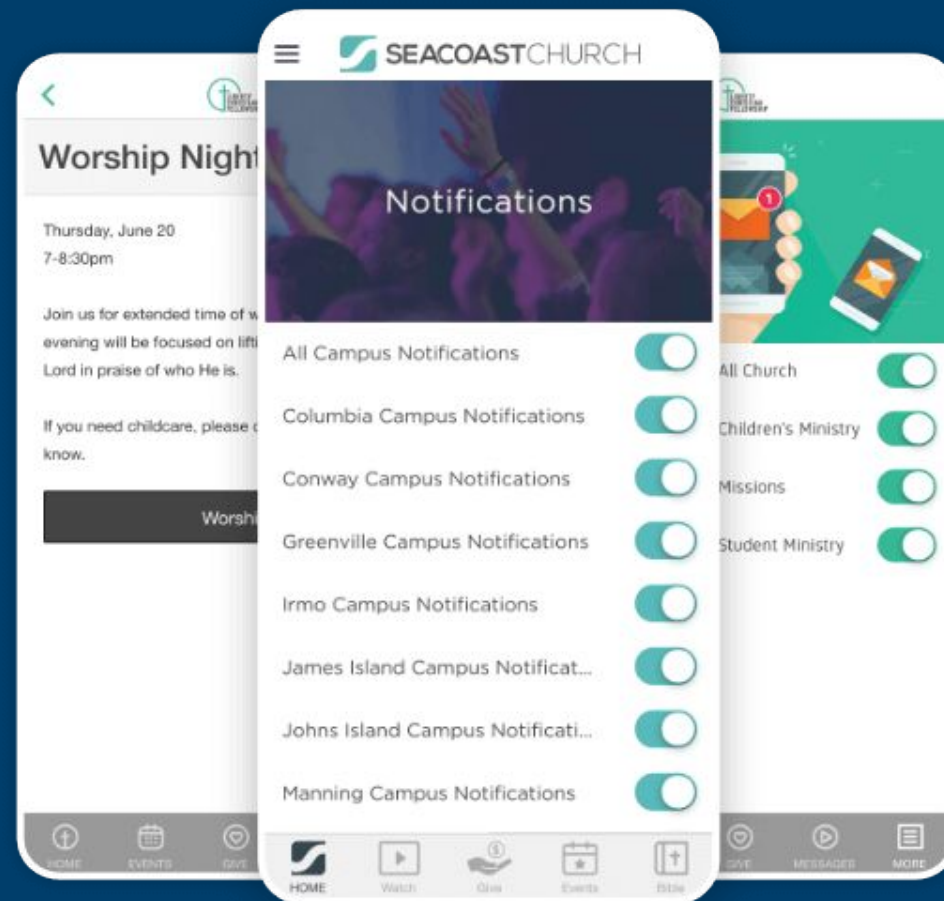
Worship Night

Thursday, June 20
7-8:30pm

Join us for extended time of w
evening will be focused on lifti
Lord in praise of who He is.

If you need childcare, please
know.

Worshi

HOME EVENTS GIVE

SEACOASTCHURCH

Notifications

All Campus Notifications

Columbia Campus Notifications

Conway Campus Notifications

Greenville Campus Notifications

Irmo Campus Notifications

James Island Campus Notificat...

Johns Island Campus Notificati...

Manning Campus Notifications

HOME Watch Give Events Bible

1

All Church

Children's Ministry

Missions

Student Ministry

GIVE MESSAGES MORE